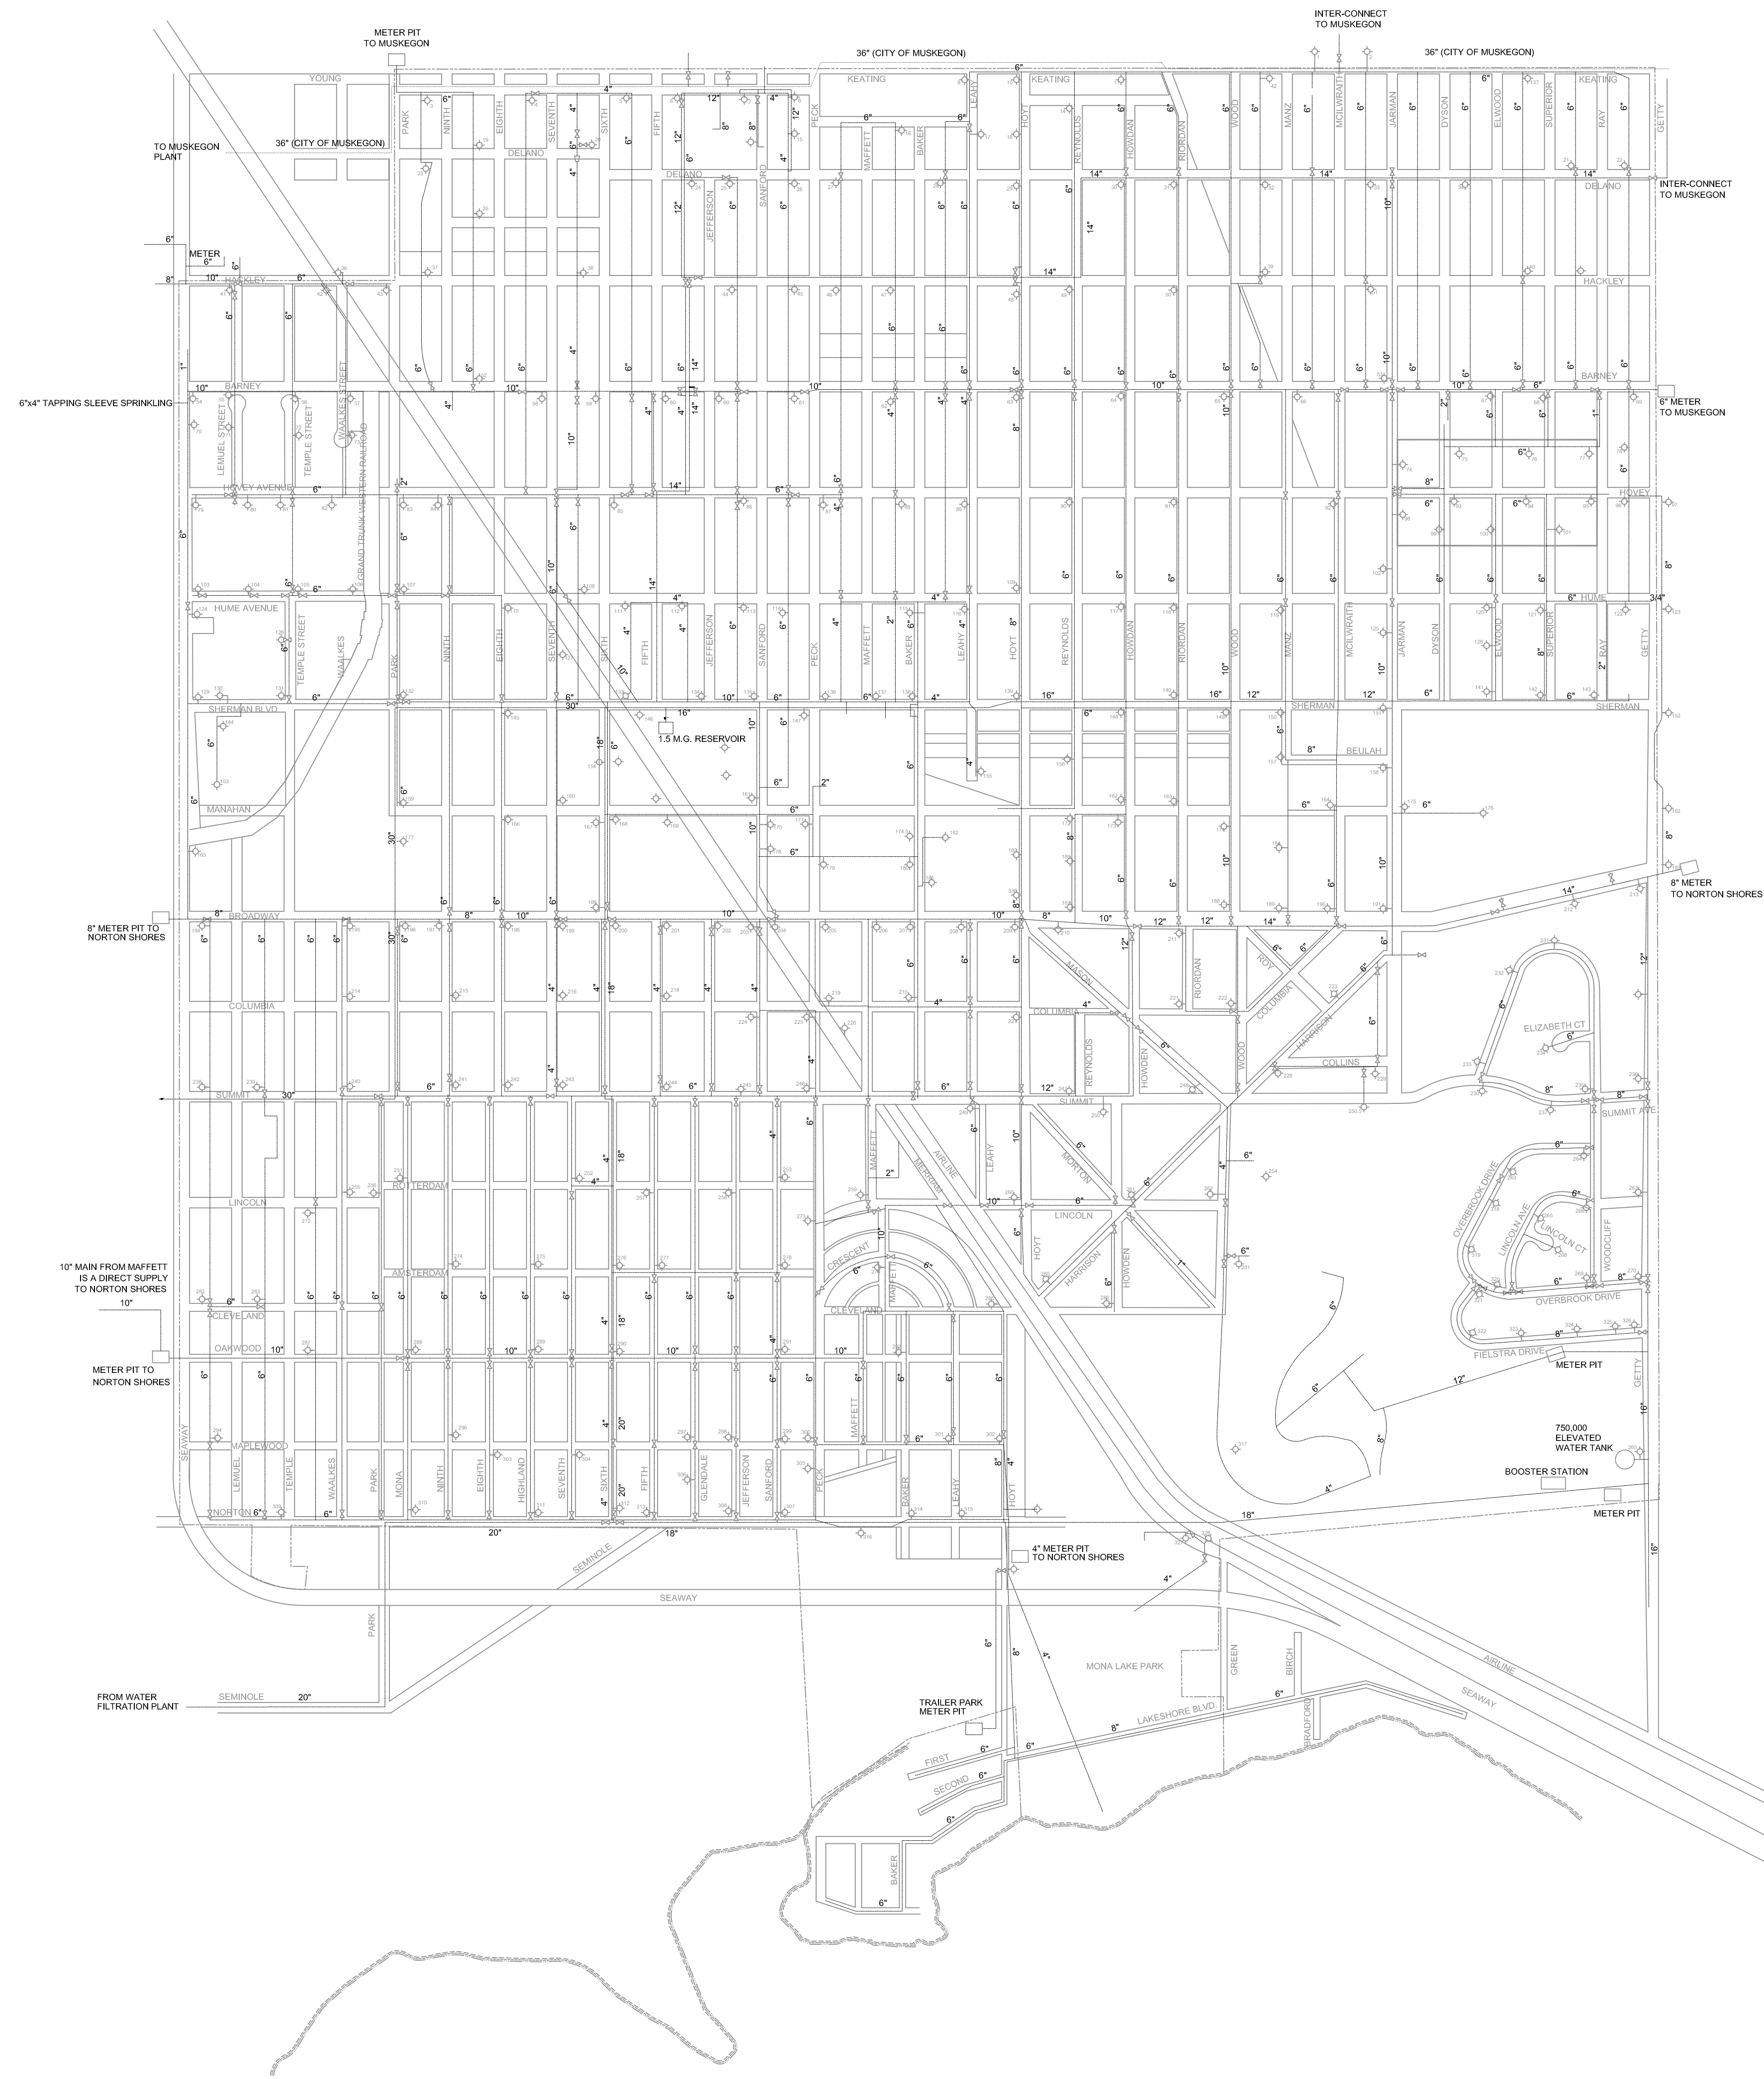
METER PIT
TO MUSKEGON

INTER-CONNECT
TO MUSKEGON

36" (CITY OF MUSKEGON)

36" (CITY OF MUSKEGON)

YOUNG

KEATING

KEATING

KEATING

TO MUSKEGON
PLANT

36" (CITY OF MUSKEGON)

PARK NINTH EIGHTH SEVENTH SIXTH FIFTH PECK MAFFETT BAKER LEAHY HOYT REYNOLDS HOWDAN RIORDAN WOOD MANZ MCILWRAITH JARMAN DYSON ELWOOD SUPERIOR RAY GETTY

DELANO

DELANO

DELANO

JEFFERSON SANFORD

INTER-CONNECT
TO MUSKEGON

METER

HACKLEY

HACKLEY

BARNEY

BARNEY

6"x4" TAPPING SLEEVE SPRINKLING

6" METER
TO MUSKEGON

LEMUEL STREET TEMPLE STREET WAALKES STREET

GRAND TRUNK WESTERN RAILROAD

HOVEY AVENUE

HOVEY

HUME AVENUE

HUME

PARK NINTH EIGHTH SEVENTH SIXTH FIFTH JEFFERSON SANFORD PECK MAFFETT BAKER LEAHY HOYT REYNOLDS HOWDAN RIORDAN WOOD MANZ MCILWRAITH JARMAN DYSON ELWOOD SUPERIOR RAY GETTY

SHERMAN BLVD

SHERMAN

SHERMAN

1.5 M.G. RESERVOIR

BEULAH

MANAHAN

BROADWAY

8" METER PIT TO
NORTON SHORES

8" METER
TO NORTON SHORES

COLUMBIA

COLUMBIA

MASON

RIORDAN

ROY

COLUMBIA

HARRISON

ELIZABETH CT

REYNOLDS

HOWDEN

WOOD

COLLINS

SUMMIT

SUMMIT

SUMMIT AVE

MAFFETT

MERRIAM

AIRLINE

LEAHY

MORTON

LINCOLN

ROTTERDAM

LINCOLN

OVERBROOK DRIVE

LINCOLN AVE

LINCOLN CT

WOODCLIFF

10" MAIN FROM MAFFETT
IS A DIRECT SUPPLY
TO NORTON SHORES

AMSTERDAM

CRESCENT

HOYT

HARRISON

HOWDEN

OVERBROOK DRIVE

CLEVELAND

CLEVELAND

OAKWOOD

METER PIT TO
NORTON SHORES

FIELSTRA DRIVE

METER PIT

GETTY

750,000
ELEVATED
WATER TANK

MAPLEWOOD

BOOSTER STATION

SEAWAY LEMUEL TEMPLE WAALKES PARK MONA NINTH EIGHTH HIGHLAND SEVENTH SIXTH FIFTH GLENDALE JEFFERSON SANFORD PECK BAKER LEAHY HOYT

NORTON

METER PIT

4" METER PIT
TO NORTON SHORES

SEMINOLE

SEAWAY

PARK

MONA LAKE PARK

GREEN

BIRCH

AIRLINE

SEAWAY

FROM WATER
FILTRATION PLANT

SEMINOLE

TRAILER PARK
METER PIT

LAKESHORE BLVD

BRADFORD

FIRST

SECOND

BAKER